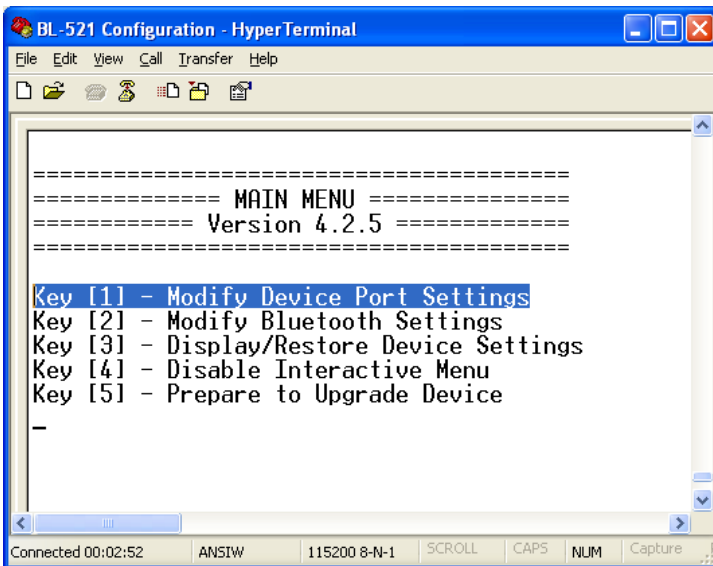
BL-521 Configuration - HyperTerminal

File Edit View Call Transfer Help

=======================================
============== MAIN MENU ===============
============ Version 4.2.5 =============
=======================================

Key [1] - Modify Device Port Settings
Key [2] - Modify Bluetooth Settings
Key [3] - Display/Restore Device Settings
Key [4] - Disable Interactive Menu
Key [5] - Prepare to Upgrade Device
_

Connected 00:02:52 | ANSIW | 115200 8-N-1 | SCROLL | CAPS | NUM | Capture